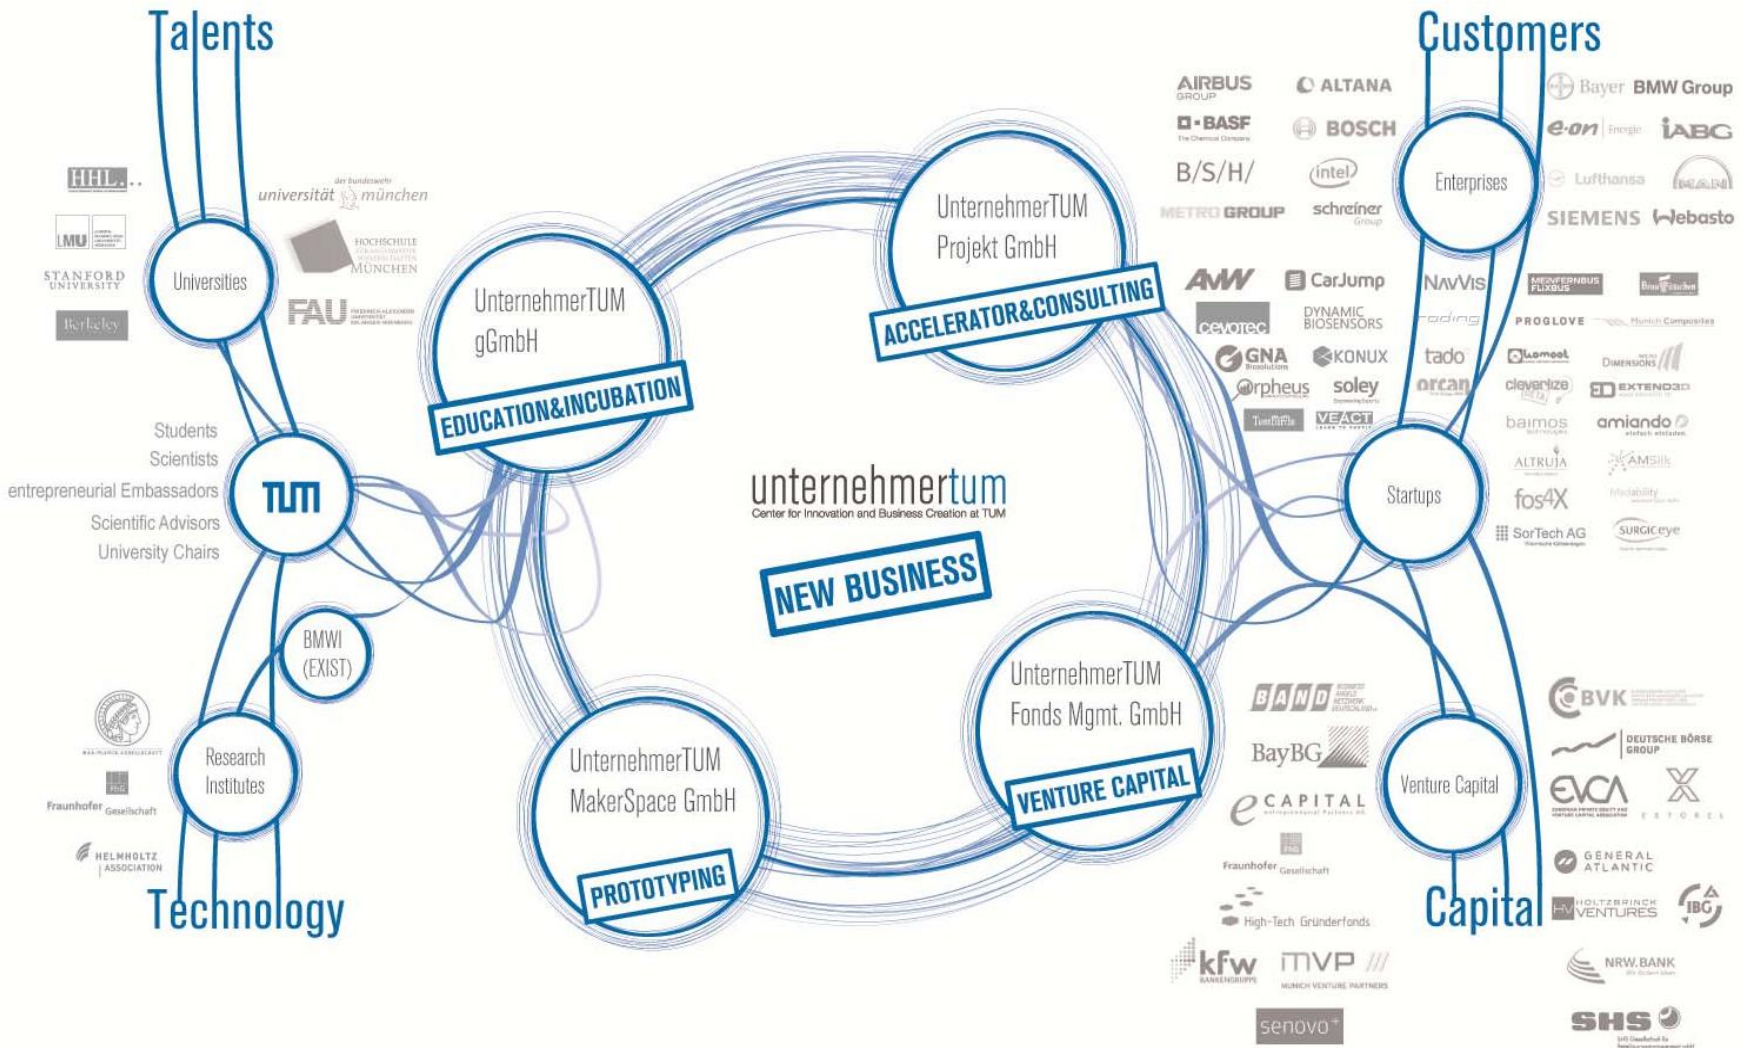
Talents

Customers

HHL

universität der bundeswehr münchen

LMU

STANFORD UNIVERSITY

Berkeley

HOCHSCHULE MÜNCHEN

FAU

Universities

Students
Scientists
entrepreneurial Embassadors
Scientific Advisors
University Chairs

TUM

BMWI (EXIST)

Research Institutes

Fraunhofer Gesellschaft

HELMHOLTZ ASSOCIATION

Technology

UnternehmerTUM gGmbH

EDUCATION&INCUBATION

UnternehmerTUM Projekt GmbH

ACCELERATOR&CONSULTING

unternehmertum
Center for Innovation and Business Creation at TUM

NEW BUSINESS

UnternehmerTUM MakerSpace GmbH

PROTOTYPING

UnternehmerTUM Fonds Mgmt. GmbH

VENTURE CAPITAL

AIRBUS GROUP

ALTANA

BASF The Chemical Company

BOSCH

B/S/H/

intel

METRO GROUP

schreiner Group

Enterprises

Bayer

BMW Group

e-on

IABG

Lufthansa

MAN

SIEMENS

Webasto

AVW

CarJump

cevotec

DYNAMIC BIOSENSORS

GNA Biosolution

KONUX

orpheus

soley

VEACT

NavVis

roding

tado

orcan

MEINFERNBUS FLIXBUS

PROGLOVE

Munich Composites

DIMENSIONS

cleverize

EXTEND3D

baimos

amiando

ALTRUJA

AMSilk

fos4X

SorTech AG

SURGICEYE

Startups

BAND

BayBG

e CAPITAL

Fraunhofer Gesellschaft

High-Tech Gründerfonds

kfw

MVP MUNICH VENTURE PARTNERS

senovo

Venture Capital

BVK

DEUTSCHE BÖRSE GROUP

EVCA

EXTOREL

GENERAL ATLANTIC

HOLTZBRINCK VENTURES

IBG

NRW.BANK

SHS

Capital